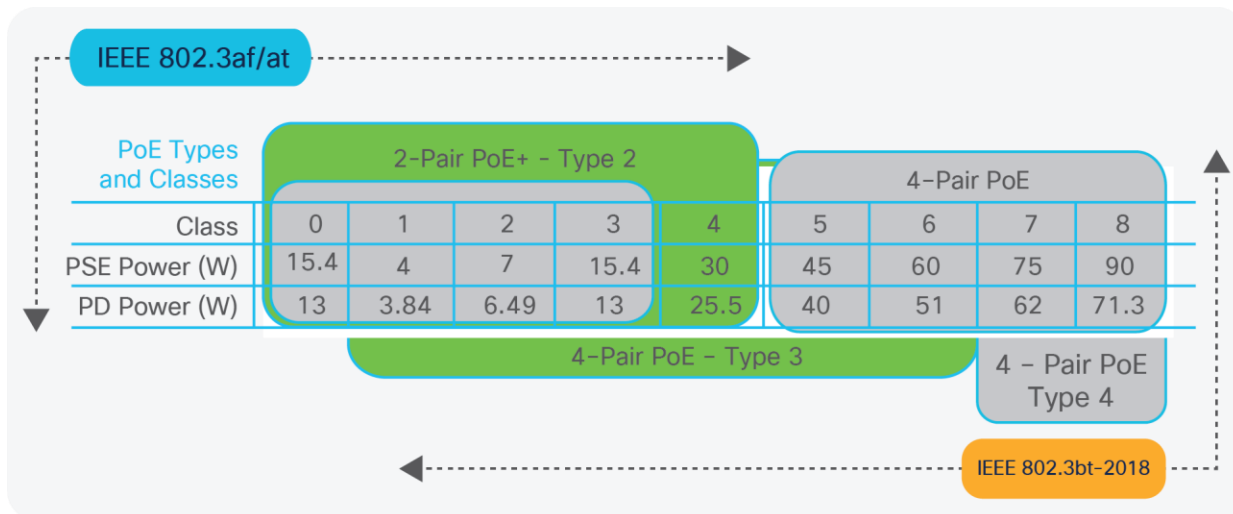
IEEE 802.3af/at

PoE Types and Classes

2-Pair PoE+ - Type 2

4-Pair PoE

| Class | 0 | 1 | 2 | 3 | 4 | 5 | 6 | 7 | 8 |
|---|---|---|---|---|---|---|---|---|---|
| PSE Power (W) | 15.4 | 4 | 7 | 15.4 | 30 | 45 | 60 | 75 | 90 |
| PD Power (W) | 13 | 3.84 | 6.49 | 13 | 25.5 | 40 | 51 | 62 | 71.3 |

4-Pair PoE - Type 3

4 - Pair PoE Type 4

IEEE 802.3bt-2018